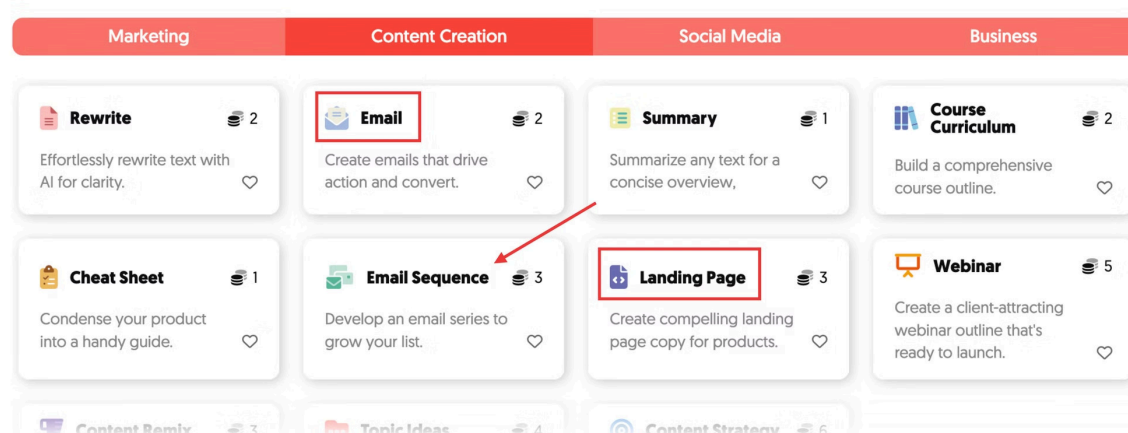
Marketing | Content Creation | Social Media | Business

Rewrite 2
Effortlessly rewrite text with AI for clarity.

Email 2
Create emails that drive action and convert.

Summary 1
Summarize any text for a concise overview,

Course Curriculum 2
Build a comprehensive course outline.

Cheat Sheet 1
Condense your product into a handy guide.

Email Sequence 3
Develop an email series to grow your list.

Landing Page 3
Create compelling landing page copy for products.

Webinar 5
Create a client-attracting webinar outline that's ready to launch.

Content Remix 3

Topic Ideas 4

Content Strategy 6